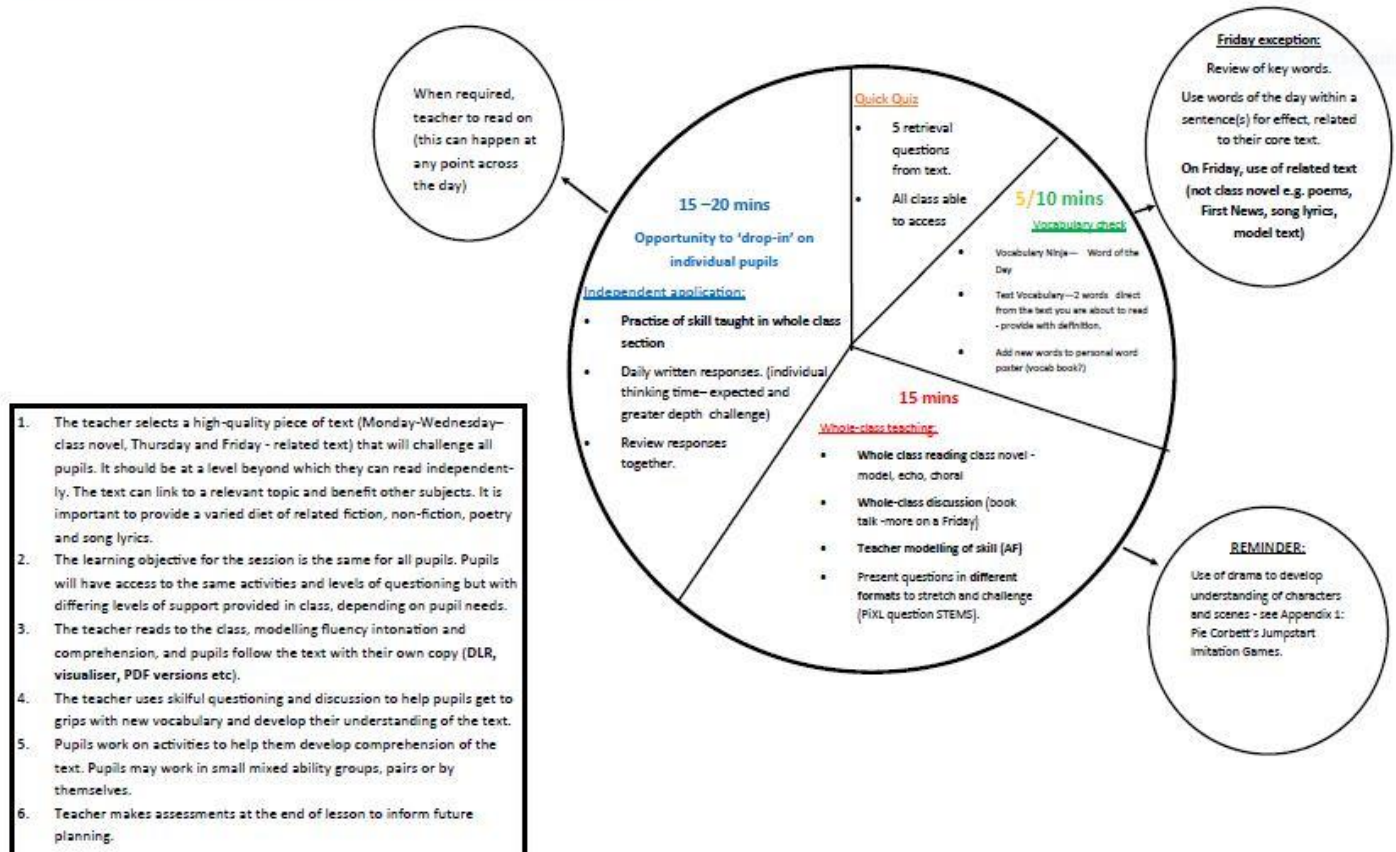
When required, teacher to read on (this can happen at any point across the day)

Quick Quiz

- 5 retrieval questions from text.
- All class able to access

Friday exception:

Review of key words.

Use words of the day within a sentence(s) for effect, related to their core text.

On Friday, use of related text (not class novel e.g. poems, First News, song lyrics, model text)

5/10 mins

Vocabulary check

- Vocabulary Ninja— Word of the Day
- Text Vocabulary—2 words direct from the text you are about to read - provide with definition.
- Add new words to personal word poster (vocab book?)

15 –20 mins

Opportunity to 'drop-in' on individual pupils

Independent application:

- Practise of skill taught in whole class section
- Daily written responses. (individual thinking time– expected and greater depth challenge)
- Review responses together.

15 mins

Whole-class teaching:

- Whole class reading class novel - model, echo, choral
- Whole-class discussion (book talk -more on a Friday)
- Teacher modelling of skill (AF)
- Present questions in different formats to stretch and challenge (PiXL question STEMS).

REMINDER:

Use of drama to develop understanding of characters and scenes - see Appendix 1: Pie Corbett's Jumpstart Imitation Games.

1. The teacher selects a high-quality piece of text (Monday-Wednesday– class novel, Thursday and Friday - related text) that will challenge all pupils. It should be at a level beyond which they can read independently. The text can link to a relevant topic and benefit other subjects. It is important to provide a varied diet of related fiction, non-fiction, poetry and song lyrics.
2. The learning objective for the session is the same for all pupils. Pupils will have access to the same activities and levels of questioning but with differing levels of support provided in class, depending on pupil needs.
3. The teacher reads to the class, modelling fluency intonation and comprehension, and pupils follow the text with their own copy (DLR, visualiser, PDF versions etc).
4. The teacher uses skilful questioning and discussion to help pupils get to grips with new vocabulary and develop their understanding of the text.
5. Pupils work on activities to help them develop comprehension of the text. Pupils may work in small mixed ability groups, pairs or by themselves.
6. Teacher makes assessments at the end of lesson to inform future planning.